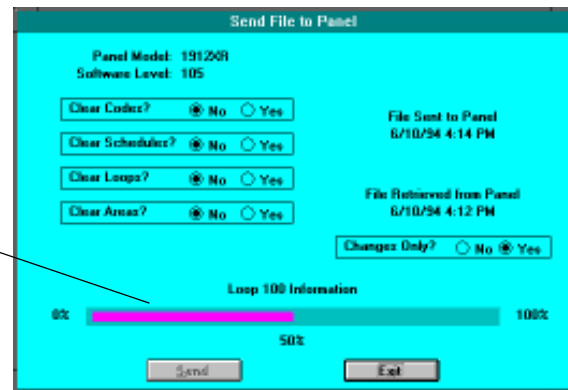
Send File to Panel

Panel Model: 1912XR
Software Level: 105

Clear Codes? No Yes

Clear Schedules? No Yes

Clear Loops? No Yes

Clear Areas? No Yes

File Sent to Panel
6/10/94 4:14 PM

File Retrieved from Panel
6/10/94 4:12 PM

Changes Only? No Yes

Loop 100 Information

0%

100%

50%

Send

Exit